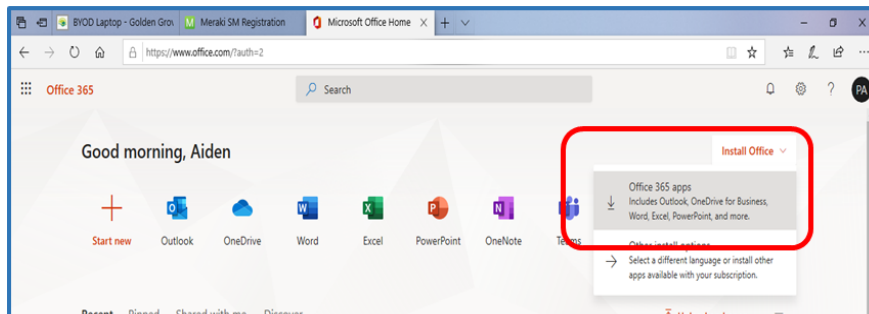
BYOD Laptop - Golden Grov | Meraki SM Registration | Microsoft Office Home

https://www.office.com/?auth=2

Office 365

Search

PA

Good morning, Aiden

Install Office

Start new | Outlook | OneDrive | Word | Excel | PowerPoint | OneNote | Teams

Office 365 apps
Includes Outlook, OneDrive for Business, Word, Excel, PowerPoint, and more.

Other install options
Select a different language or install other apps available with your subscription.

Recent | Pinned | Shared with me | Discover